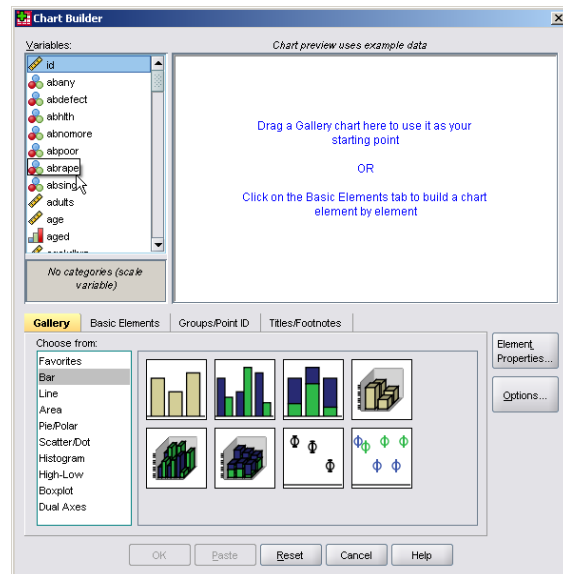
Chart Builder

Variables:

Chart preview uses example data

id
abany
abdefect
abhlth
abnomore
abpoor
abrape
absingle
adults
age
aged
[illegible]

No categories (scale variable)

Drag a Gallery chart here to use it as your starting point

OR

Click on the Basic Elements tab to build a chart element by element

Gallery | Basic Elements | Groups/Point ID | Titles/Footnotes

Choose from:
Favorites
Bar
Line
Area
Pie/Polar
Scatter/Dot
Histogram
High-Low
Boxplot
Dual Axes

Element Properties...

Options...

OK | Paste | Reset | Cancel | Help